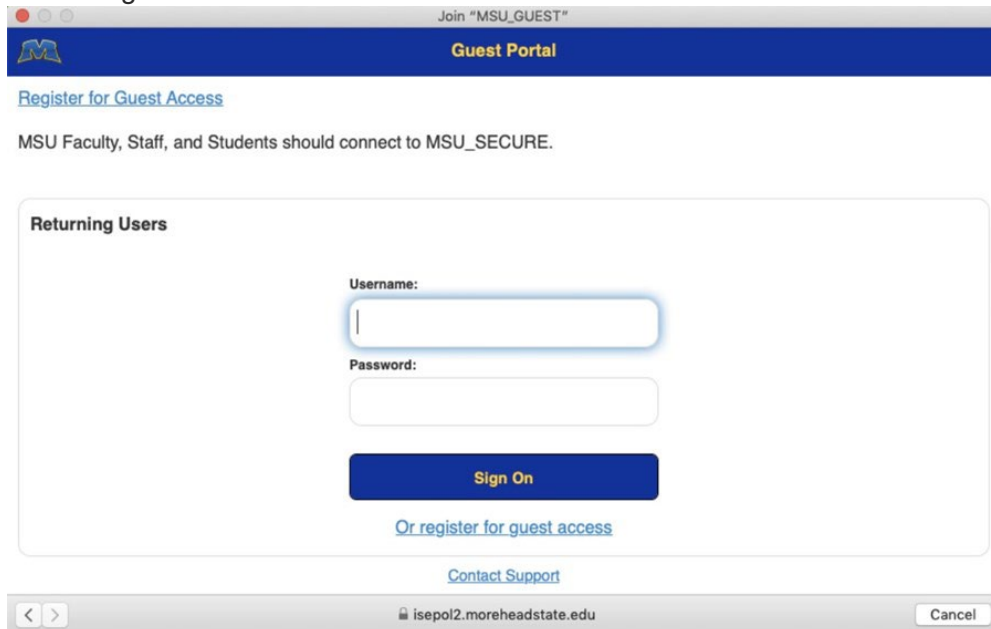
Join "MSU_GUEST"

Guest Portal

Register for Guest Access

MSU Faculty, Staff, and Students should connect to MSU_SECURE.

Returning Users

Username:

Password:

Sign On

Or register for guest access

Contact Support

isepol2.moreheadstate.edu

Cancel